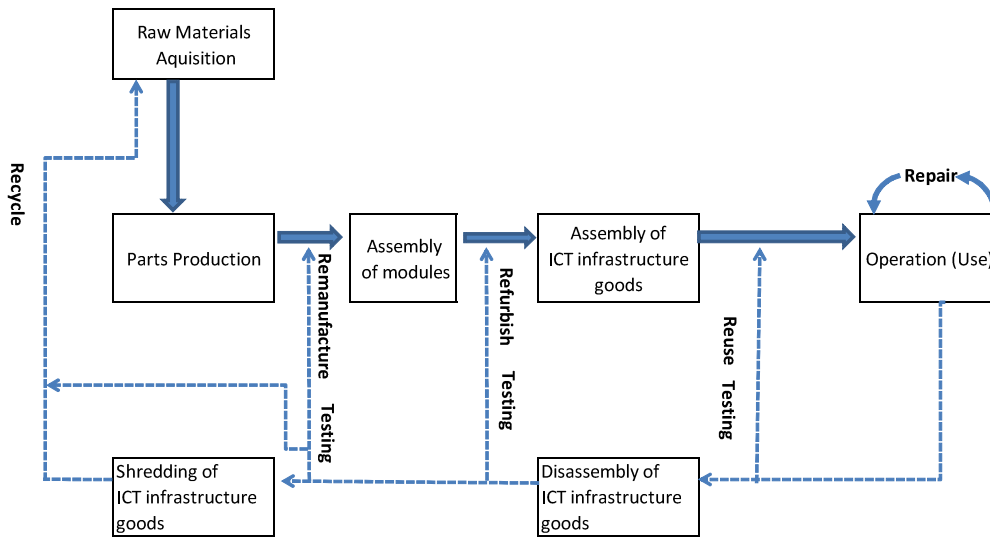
Raw Materials Aquisition

Recycle

Parts Production

Remanufacture

Testing

Assembly of modules

Refurbish

Testing

Assembly of ICT infrastructure goods

Reuse

Testing

Repair

Operation (Use)

Shredding of ICT infrastructure goods

Disassembly of ICT infrastructure goods